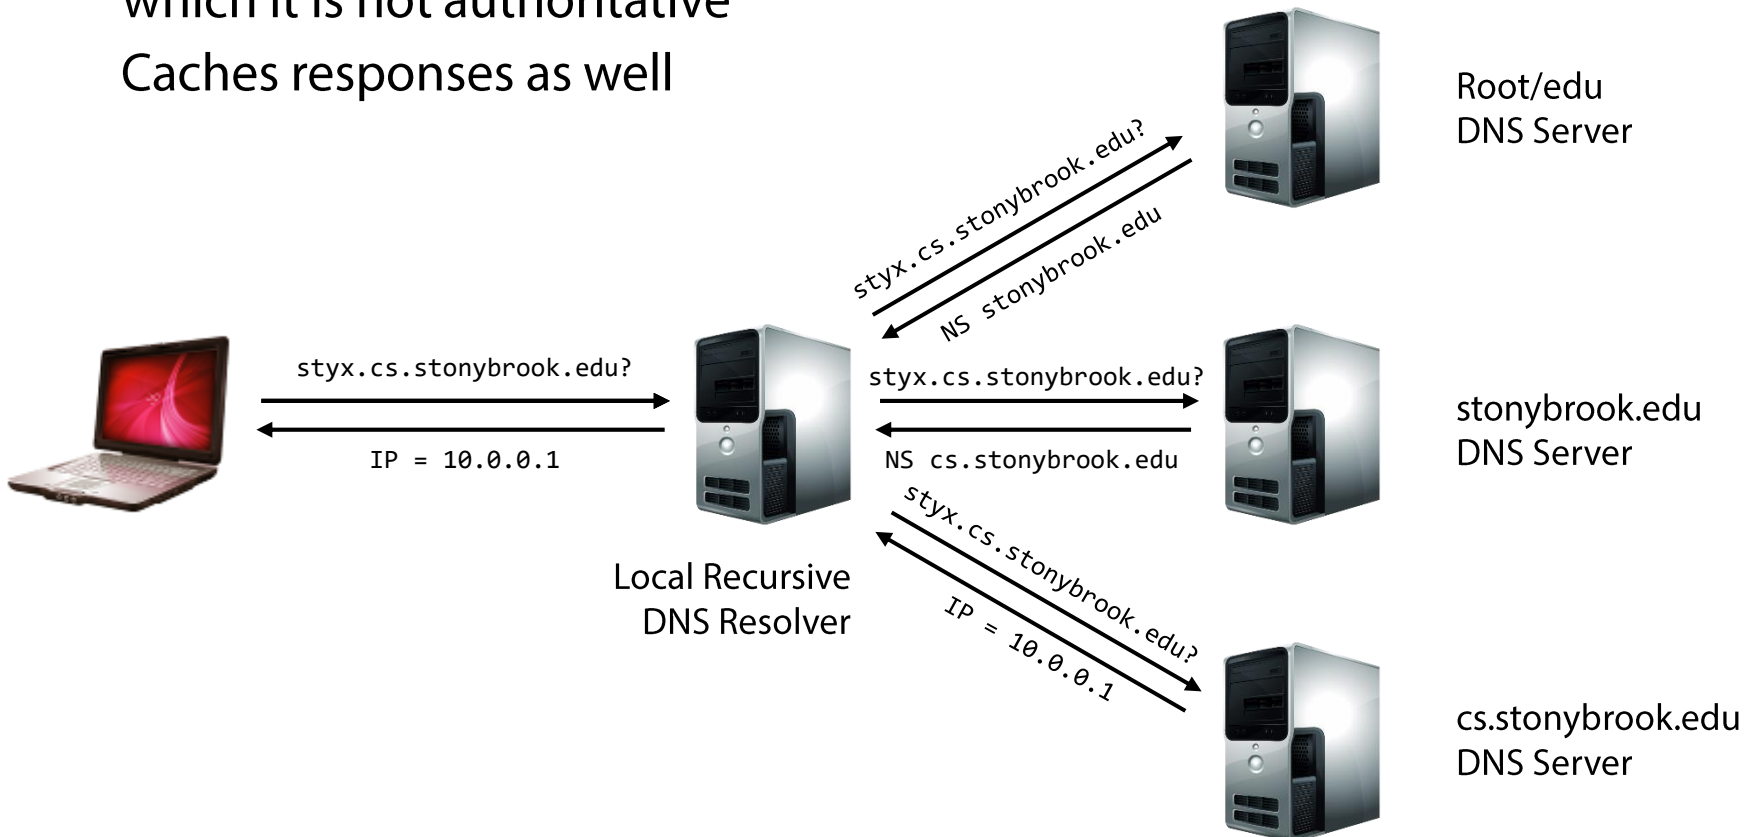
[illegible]
Caches responses as well

Root/edu
DNS Server

styx.cs.stonybrook.edu?
NS stonybrook.edu

styx.cs.stonybrook.edu?
IP = 10.0.0.1

styx.cs.stonybrook.edu?
NS cs.stonybrook.edu

stonybrook.edu
DNS Server

styx.cs.stonybrook.edu?
IP = 10.0.0.1

Local Recursive
DNS Resolver

cs.stonybrook.edu
DNS Server